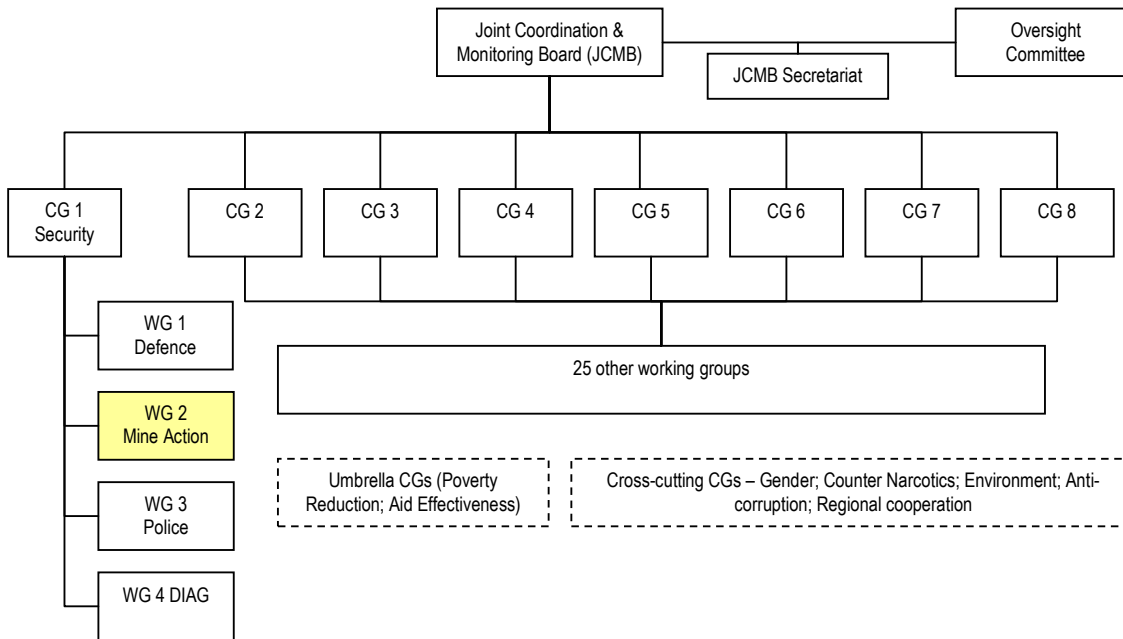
Joint Coordination & Monitoring Board (JCMB)

JCMB Secretariat

Oversight Committee

CG 1 Security

CG 2

CG 3

CG 4

CG 5

CG 6

CG 7

CG 8

WG 1 Defence

WG 2 Mine Action

WG 3 Police

WG 4 DIAG

25 other working groups

Umbrella CGs (Poverty Reduction; Aid Effectiveness)

Cross-cutting CGs – Gender; Counter Narcotics; Environment; Anti-corruption; Regional cooperation